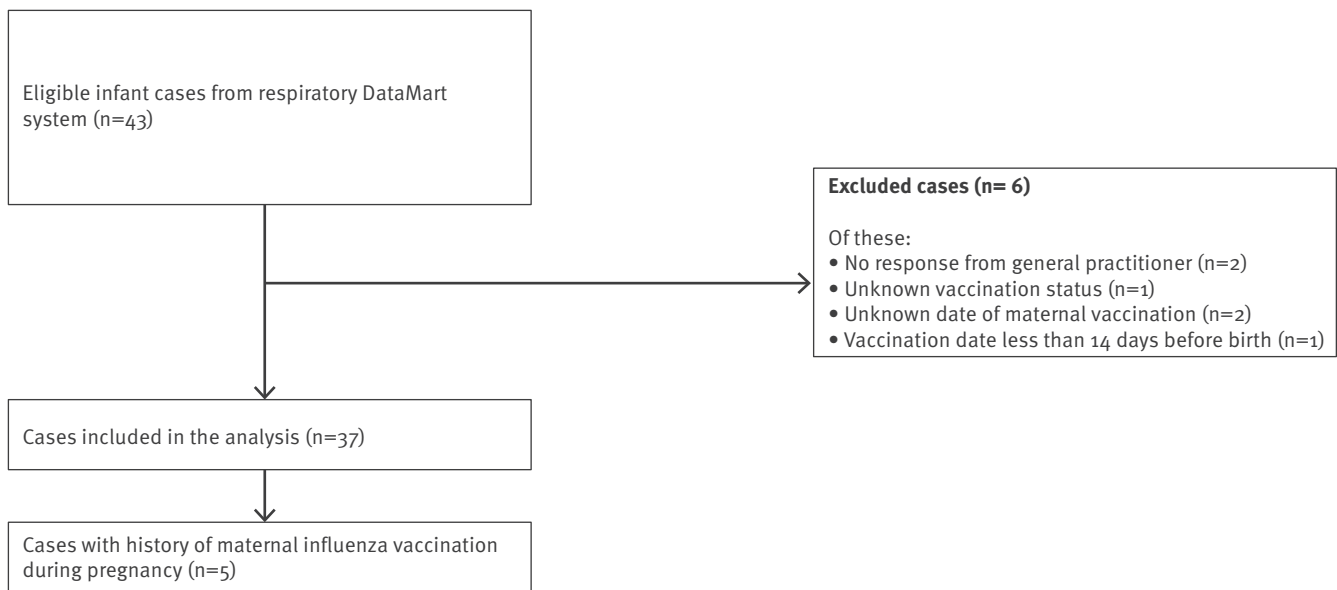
Eligible infant cases from respiratory DataMart system (n=43)

Excluded cases (n= 6)

Of these:
• No response from general practitioner (n=2)
• Unknown vaccination status (n=1)
• Unknown date of maternal vaccination (n=2)
• Vaccination date less than 14 days before birth (n=1)

Cases included in the analysis (n=37)

Cases with history of maternal influenza vaccination during pregnancy (n=5)